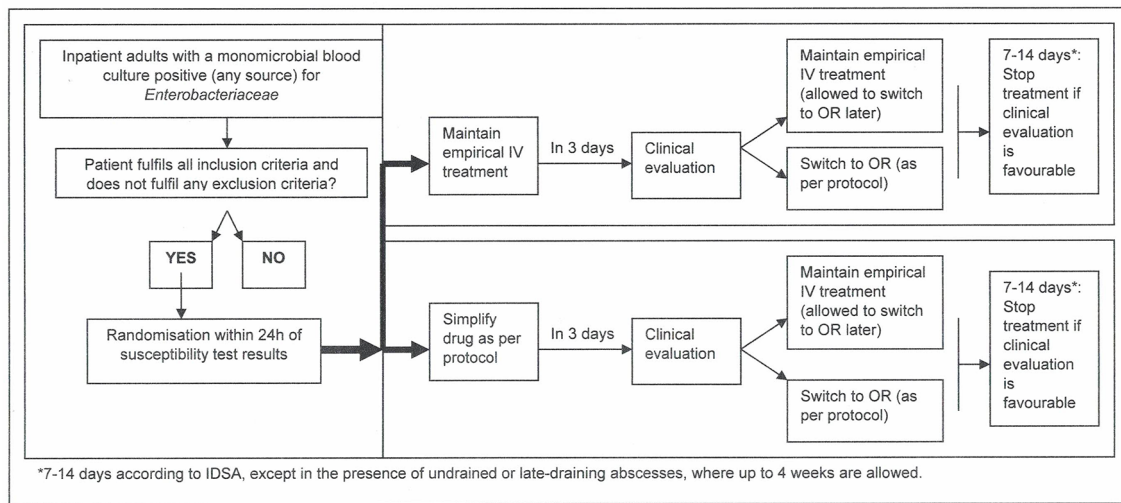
Inpatient adults with a monomicrobial blood culture positive (any source) for *Enterobacteriaceae*

Patient fulfils all inclusion criteria and does not fulfil any exclusion criteria?

YES

NO

Randomisation within 24h of susceptibility test results

Maintain empirical IV treatment

In 3 days

Clinical evaluation

Maintain empirical IV treatment (allowed to switch to OR later)

Switch to OR (as per protocol)

7-14 days*: Stop treatment if clinical evaluation is favourable

Simplify drug as per protocol

In 3 days

Clinical evaluation

Maintain empirical IV treatment (allowed to switch to OR later)

Switch to OR (as per protocol)

7-14 days*: Stop treatment if clinical evaluation is favourable

*7-14 days according to IDSA, except in the presence of undrained or late-draining abscesses, where up to 4 weeks are allowed.